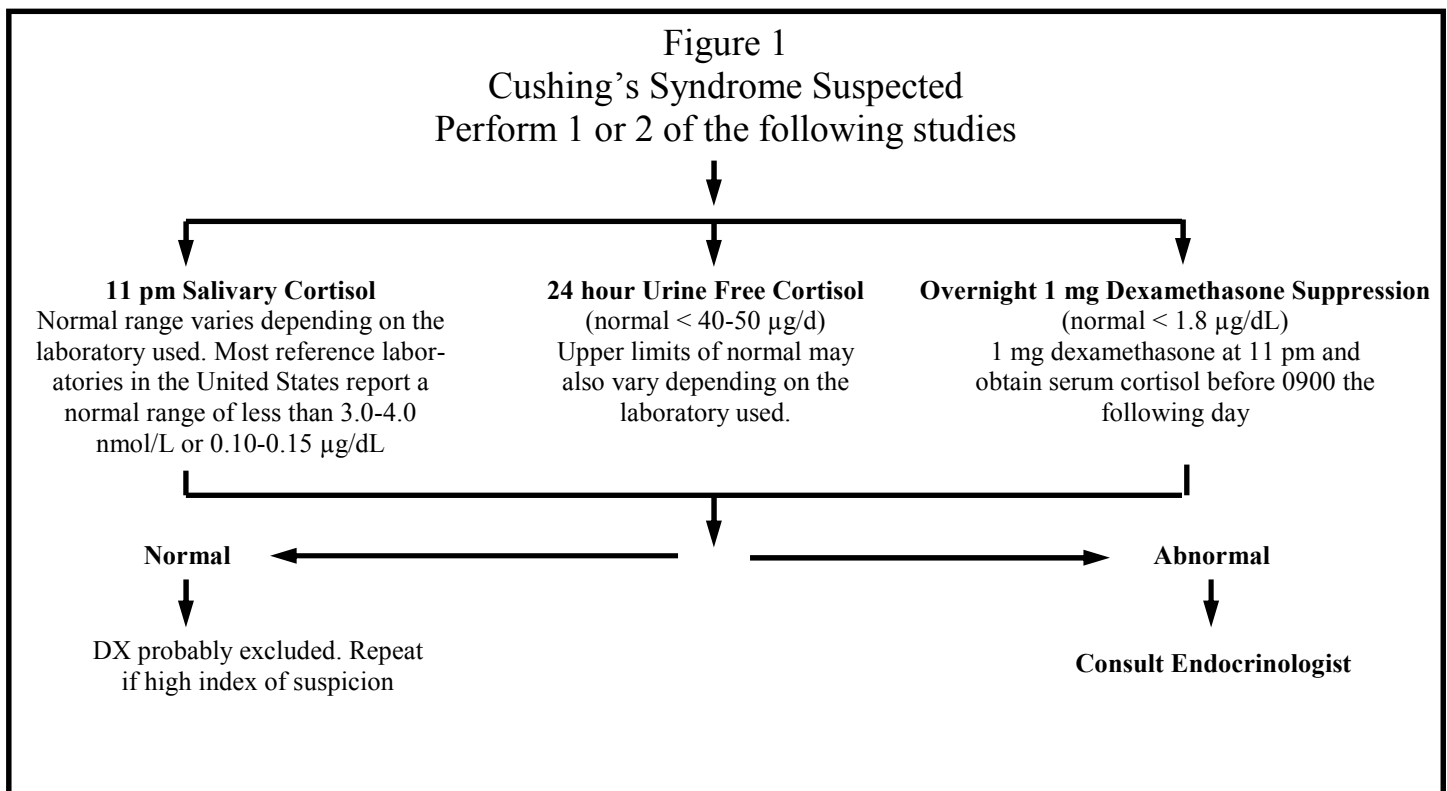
Figure 1
Cushing's Syndrome Suspected
Perform 1 or 2 of the following studies

**11 pm Salivary Cortisol**
Normal range varies depending on the laboratory used. Most reference laboratories in the United States report a normal range of less than 3.0-4.0 nmol/L or 0.10-0.15 μg/dL

**24 hour Urine Free Cortisol**
(normal < 40-50 μg/d)
Upper limits of normal may also vary depending on the laboratory used.

**Overnight 1 mg Dexamethasone Suppression**
(normal < 1.8 μg/dL)
1 mg dexamethasone at 11 pm and obtain serum cortisol before 0900 the following day

**Normal**

DX probably excluded. Repeat if high index of suspicion

**Abnormal**

**Consult Endocrinologist**